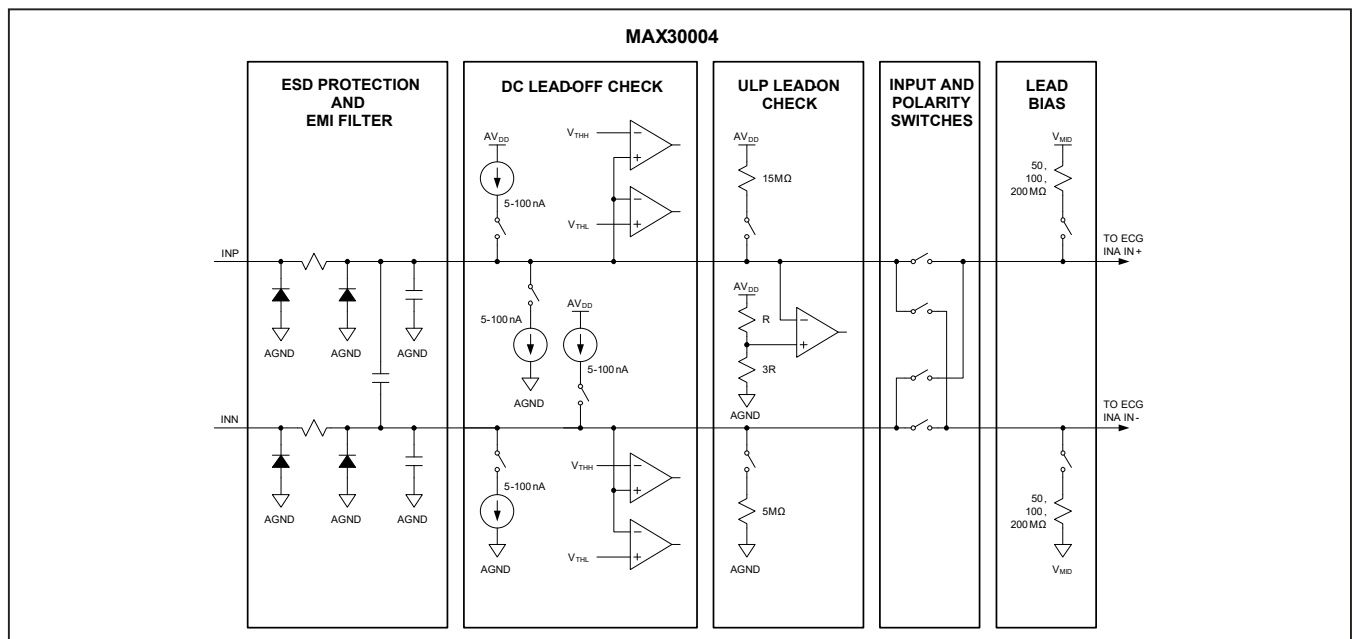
MAX30004

ESD PROTECTION AND EMI FILTER

DC LEAD-OFF CHECK

ULP LEADON CHECK

INPUT AND POLARITY SWITCHES

LEAD BIAS

INP

AGND AGND AGND

INN

AGND AGND AGND

$AV_{DD}$
5-100 nA
$V_{THH}$
$V_{THL}$
5-100 nA
$AV_{DD}$
5-100 nA
AGND
5-100 nA
AGND
$V_{THH}$
$V_{THL}$

$AV_{DD}$
15MΩ
$AV_{DD}$
R
3R
AGND
5MΩ
AGND

$V_{MID}$
50, 100, 200 MΩ
TO ECG INA IN+
TO ECG INA IN-
50, 100, 200 MΩ
$V_{MID}$